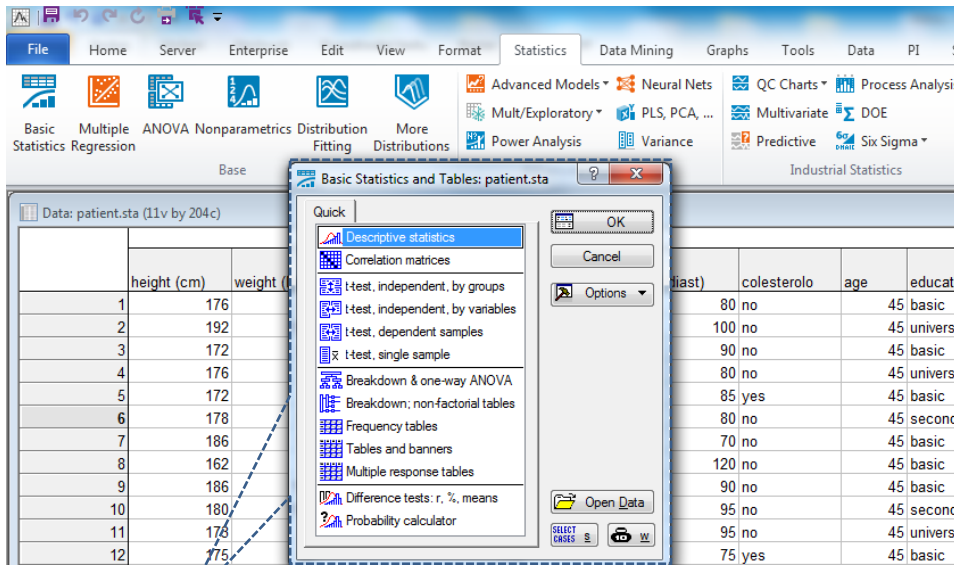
File Home Server Enterprise Edit View Format Statistics Data Mining Graphs Tools Data PI

Basic Statistics
Multiple Regression
ANOVA
Nonparametrics
Distribution Fitting
More Distributions
Base

Advanced Models
Mult/Exploratory
Power Analysis
Neural Nets
PLS, PCA, ...
Variance

QC Charts
Multivariate
Predictive
Process Analysis
DOE
Six Sigma
Industrial Statistics

Data: patient.sta (11v by 204c)

Basic Statistics and Tables: patient.sta

Quick

Descriptive statistics
Correlation matrices
t-test, independent, by groups
t-test, independent, by variables
t-test, dependent samples
t-test, single sample
Breakdown & one-way ANOVA
Breakdown; non-factorial tables
Frequency tables
Tables and banners
Multiple response tables
Difference tests: r, %, means
Probability calculator

OK
Cancel
Options
Open Data
SELECT CASES S
W

| | height (cm) | weight ( | diast) | colesterolo | age | educat |
|---|---|---|---|---|---|---|
| 1 | 176 | | 80 | no | 45 | basic |
| 2 | 192 | | 100 | no | 45 | univers |
| 3 | 172 | | 90 | no | 45 | basic |
| 4 | 176 | | 80 | no | 45 | univers |
| 5 | 172 | | 85 | yes | 45 | basic |
| 6 | 178 | | 80 | no | 45 | second |
| 7 | 186 | | 70 | no | 45 | basic |
| 8 | 162 | | 120 | no | 45 | basic |
| 9 | 186 | | 90 | no | 45 | basic |
| 10 | 180 | | 95 | no | 45 | second |
| 11 | 178 | | 95 | no | 45 | univers |
| 12 | 175 | | 75 | yes | 45 | basic |